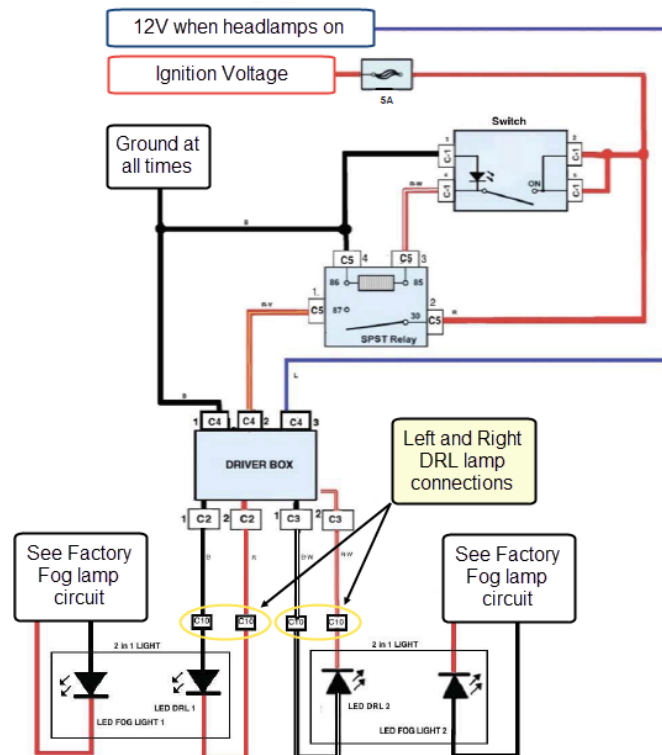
12V when headlamps on

Ignition Voltage

5A

Switch

Ground at all times

1 C1
2 C1
3 C1
4 C1

ON

B-W

B

C5 4
C5 3

86
85
87
30

1 C5
2 C5

R-Y

R

SPST Relay

L

B

1 C4
C4 2
C4 3

DRIVER BOX

Left and Right DRL lamp connections

1 C2
2 C2
1 C3
2 C3

B
R
B-W
R-W

See Factory Fog lamp circuit

See Factory Fog lamp circuit

C10
C10
C10
C10

2 in 1 LIGHT

LED DRL 1
LED FOG LIGHT 1

2 in 1 LIGHT

LED DRL 2
LED FOG LIGHT 2